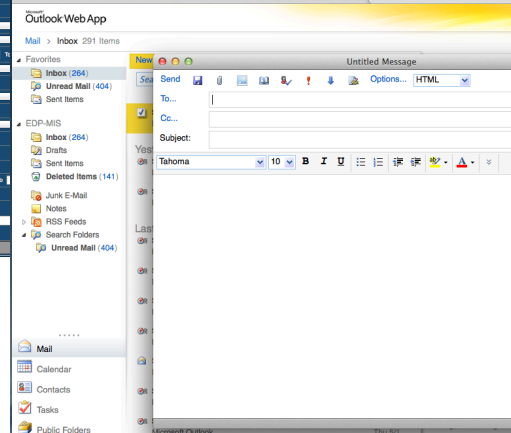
Microsoft
Outlook Web App

Mail > Inbox 291 Items

Favorites
Inbox (264)
Unread Mail (404)
Sent Items

EDP-MIS
Inbox (264)
Drafts
Sent Items
Deleted Items (141)
Junk E-Mail
Notes
RSS Feeds
Search Folders
Unread Mail (404)

Mail
Calendar
Contacts
Tasks
Public Folders

New
Sea
Yes
Last

Untitled Message

Send
Options...
HTML

To...
Cc...
Subject:

Tahoma
10
B
I
U
A

Microsoft Outlook
Thu 9/1